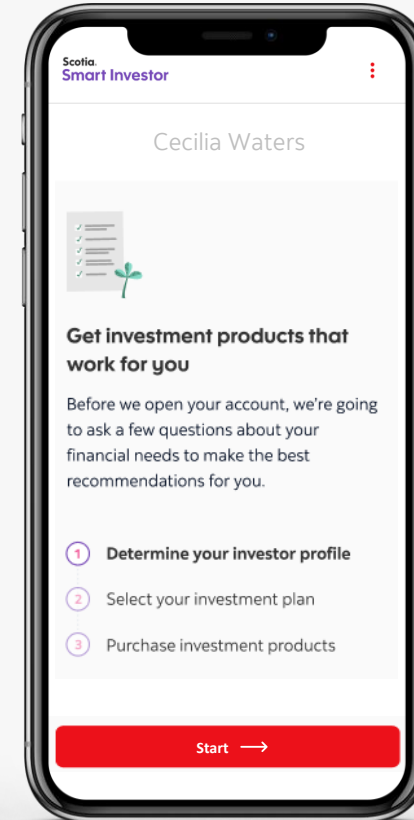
Scotia.
Smart Investor

Cecilia Waters

Get investment products that work for you

Before we open your account, we're going to ask a few questions about your financial needs to make the best recommendations for you.

1 Determine your investor profile

2 Select your investment plan

3 Purchase investment products

Start ⟶